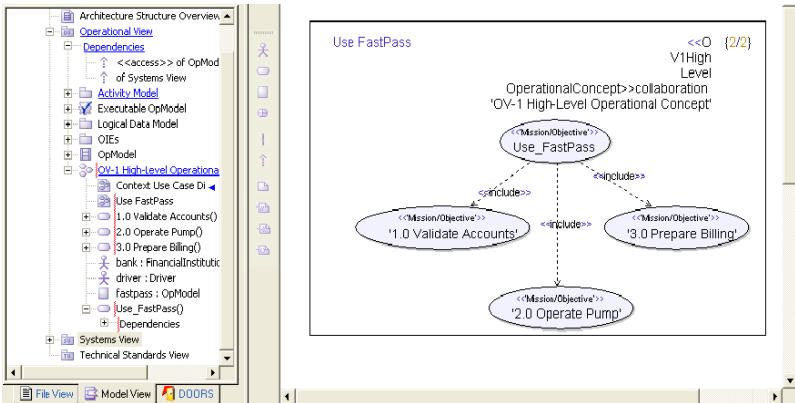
Architecture Structure Overview
Operational View
Dependencies
<<access>> of OpMod
of Systems View
Activity Model
Executable OpModel
Logical Data Model
OIEs
OpModel
OV-1 High-Level Operationa
Context Use Case Di
Use FastPass
1.0 Validate Accounts()
2.0 Operate Pump()
3.0 Prepare Billing()
bank : FinancialInstitutio
driver : Driver
fastpass : OpModel
Use_FastPass()
Dependencies
Systems View
Technical Standards View

File View
Model View
DOORS

Use FastPass
<<O V1High Level OperationalConcept>>collaboration 'OV-1 High-Level Operational Concept'
{2/2}

<<Mission/Objective>>
Use_FastPass

<<include>>
<<include>>
<<include>>

<<Mission/Objective>>
'1.0 Validate Accounts'

<<Mission/Objective>>
'3.0 Prepare Billing'

<<Mission/Objective>>
'2.0 Operate Pump'